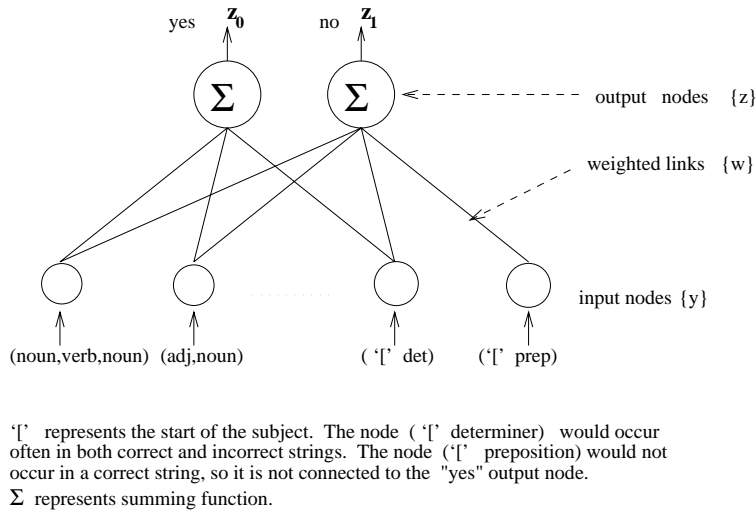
yes $\mathbf{z_0}$ no $\mathbf{z_1}$

$\Sigma$ $\Sigma$

output nodes {z}

weighted links {w}

input nodes {y}

(noun,verb,noun) (adj,noun) ( '[' det) ('[' prep)

'[' represents the start of the subject. The node ( '[' determiner) would occur often in both correct and incorrect strings. The node ('[' preposition) would not occur in a correct string, so it is not connected to the "yes" output node.

$\Sigma$ represents summing function.